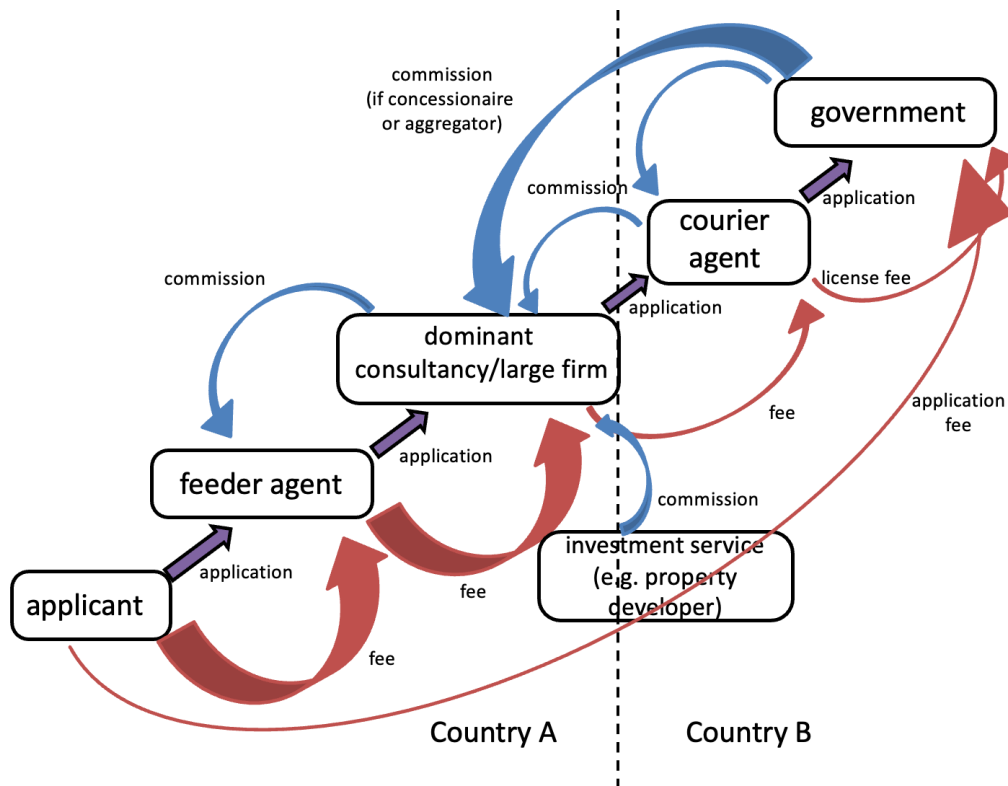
commission
(if concessionaire
or aggregator)

government

commission

courier
agent

application

commission

license fee

application

dominant
consultancy/large firm

fee

application
fee

feeder agent

application

commission

investment service
(e.g. property
developer)

applicant

application

fee

fee

Country A

Country B